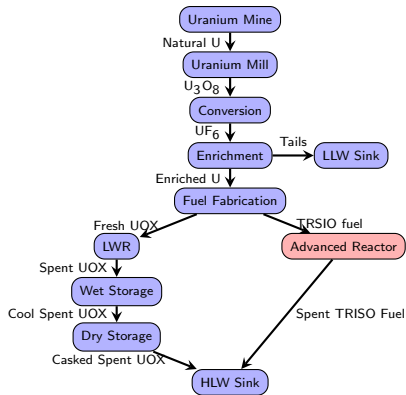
Uranium Mine

Natural U

Uranium Mill

$U_3O_8$

Conversion

$UF_6$

Enrichment

Tails

LLW Sink

Enriched U

Fuel Fabrication

Fresh UOX

TRSIO fuel

LWR

Advanced Reactor

Spent UOX

Wet Storage

Cool Spent UOX

Spent TRISO Fuel

Dry Storage

Casked Spent UOX

HLW Sink